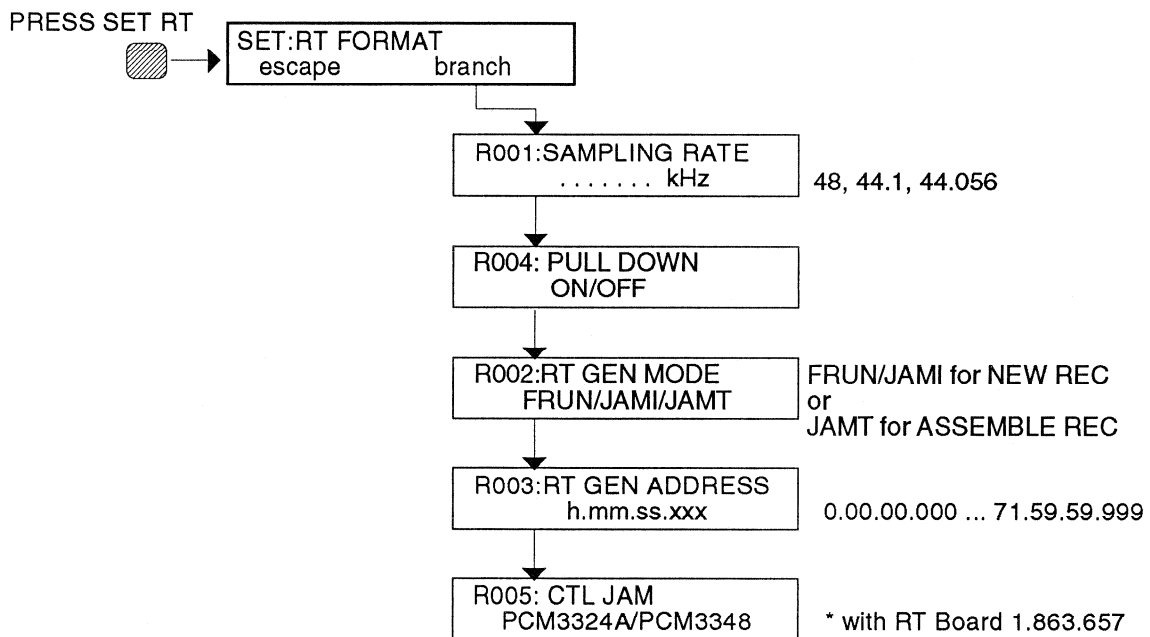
PRESS SET RT

SET:RT FORMAT
escape branch

R001:SAMPLING RATE
. . . . . . . kHz

48, 44.1, 44.056

R004: PULL DOWN
ON/OFF

R002:RT GEN MODE
FRUN/JAMI/JAMT

FRUN/JAMI for NEW REC
or
JAMT for ASSEMBLE REC

R003:RT GEN ADDRESS
h.mm.ss.xxx

0.00.00.000 ... 71.59.59.999

R005: CTL JAM
PCM3324A/PCM3348

* with RT Board 1.863.657